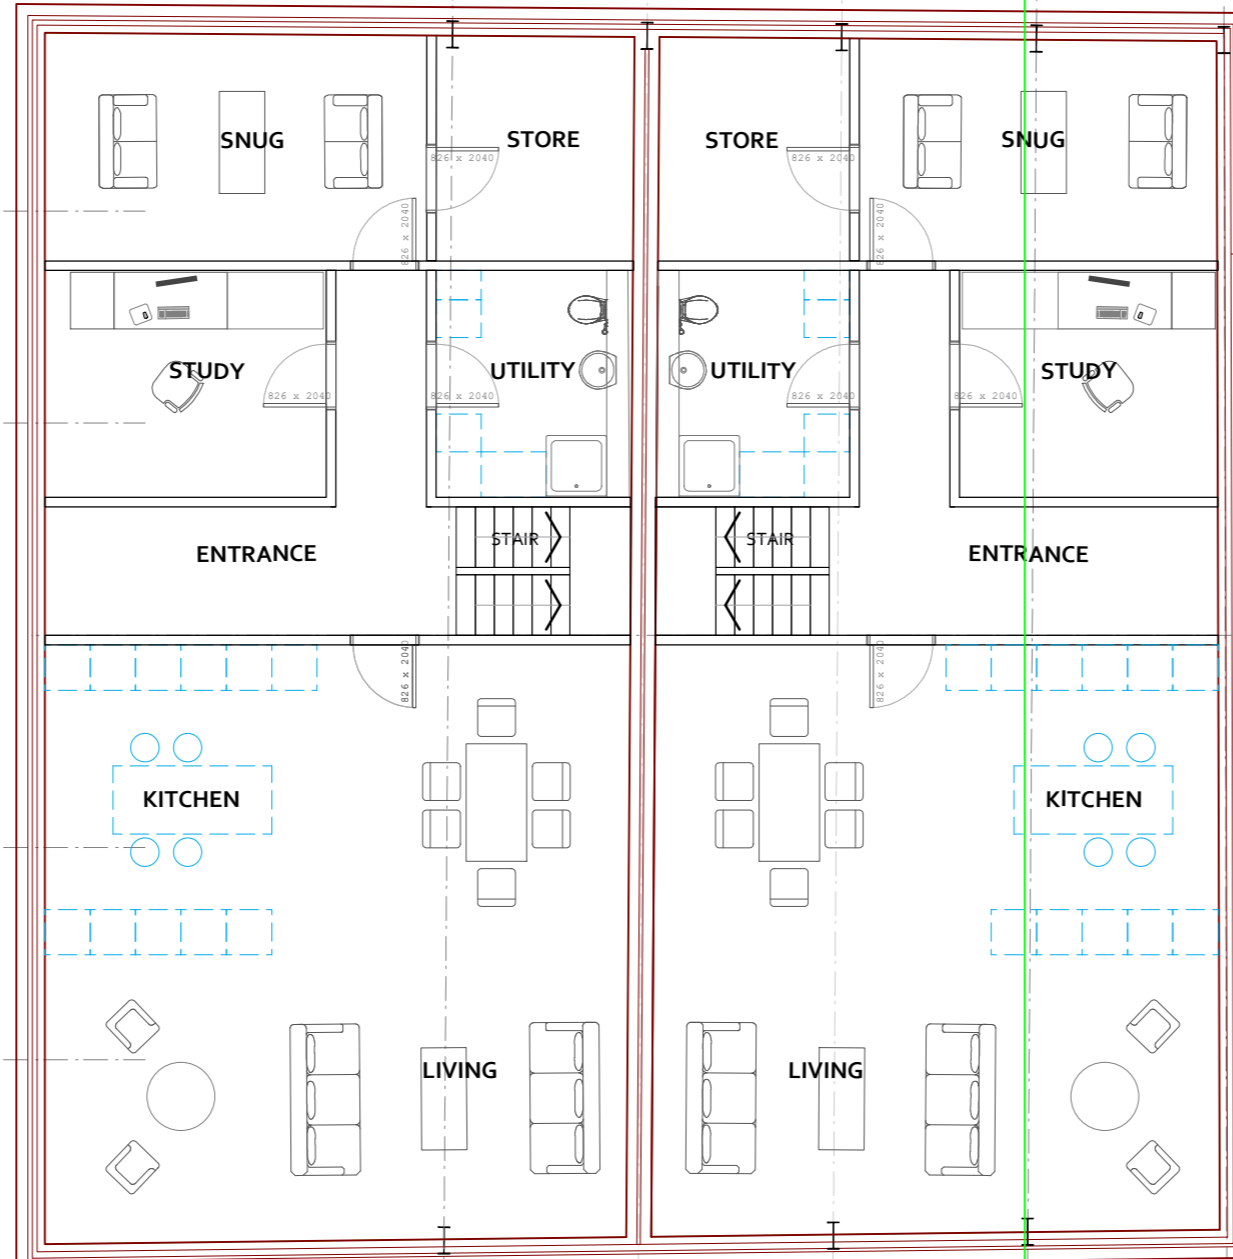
SNUG
STORE
826 x 2040
826 x 2040
STORE
826 x 2040
826 x 2040
SNUG
STUDY
826 x 2040
UTILITY
826 x 2040
UTILITY
826 x 2040
826 x 2040
STUDY
ENTRANCE
STAIR
STAIR
ENTRANCE
826 x 2040
826 x 2040
KITCHEN
KITCHEN
LIVING
LIVING